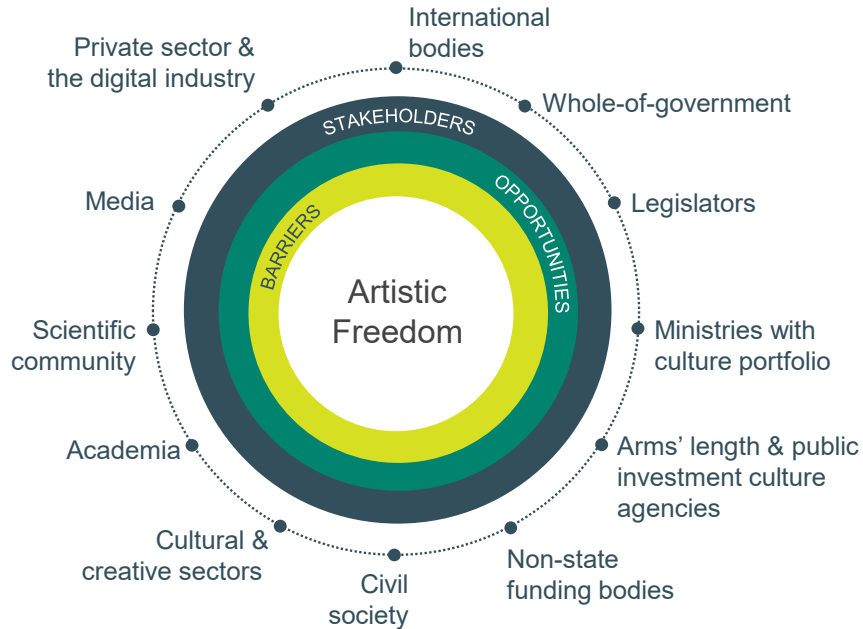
International bodies

Whole-of-government

Legislators

Ministries with culture portfolio

Arms' length & public investment culture agencies

Non-state funding bodies

Civil society

Cultural & creative sectors

Academia

Scientific community

Media

Private sector & the digital industry

STAKEHOLDERS

OPPORTUNITIES

BARRIERS

Artistic Freedom